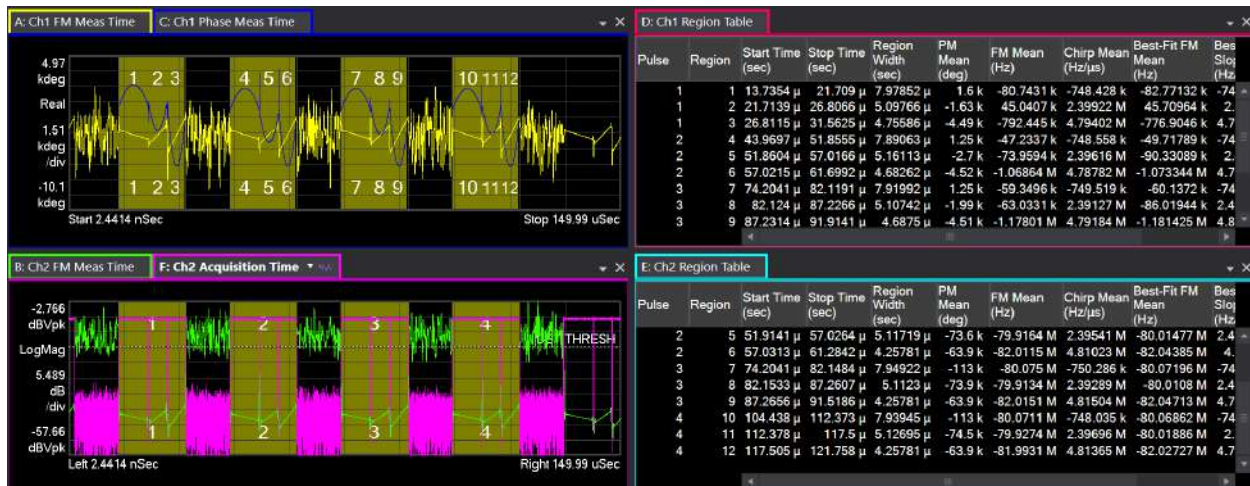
A: Ch1 FM Meas Time C: Ch1 Phase Meas Time

4.97 kdeg
Real
1.51 kdeg /div
-10.1 kdeg

1 2 3 4 5 6 7 8 9 10 11 12
1 2 3 4 5 6 7 8 9 10 11 12

Start 2.4414 nSec Stop 149.99 uSec

D: Ch1 Region Table

| Pulse | Region | Start Time (sec) | Stop Time (sec) | Region Width (sec) | PM Mean (deg) | FM Mean (Hz) | Chirp Mean (Hz/µs) | Best-Fit FM Mean (Hz) | Bes Slo (Hz |
|---|---|---|---|---|---|---|---|---|---|
| 1 | 1 | 13.7354 µ | 21.709 µ | 7.97852 µ | 1.6 k | -80.7431 k | -748.428 k | -82.77132 k | -74 |
| 1 | 2 | 21.7139 µ | 26.8066 µ | 5.09766 µ | -1.63 k | 45.0407 k | 2.39922 M | 45.70964 k | 2. |
| 1 | 3 | 26.8115 µ | 31.5625 µ | 4.75586 µ | -4.49 k | -792.445 k | 4.79402 M | -776.9046 k | 4.7 |
| 2 | 4 | 43.9697 µ | 51.8555 µ | 7.89063 µ | 1.25 k | -47.2337 k | -748.558 k | -49.71789 k | -74 |
| 2 | 5 | 51.8604 µ | 57.0166 µ | 5.16113 µ | -2.7 k | -73.9594 k | 2.39616 M | -90.33089 k | 2. |
| 2 | 6 | 57.0215 µ | 61.6992 µ | 4.68262 µ | -4.52 k | -1.06864 M | 4.78782 M | -1.073344 M | 4.7 |
| 3 | 7 | 74.2041 µ | 82.1191 µ | 7.91992 µ | 1.25 k | -59.3496 k | -749.519 k | -60.1372 k | -74 |
| 3 | 8 | 82.124 µ | 87.2266 µ | 5.10742 µ | -1.99 k | -63.0331 k | 2.39127 M | -86.01944 k | 2.4 |
| 3 | 9 | 87.2314 µ | 91.9141 µ | 4.6875 µ | -4.51 k | -1.17801 M | 4.79184 M | -1.181425 M | 4.8 |

B: Ch2 FM Meas Time F: Ch2 Acquisition Time

-2.766 dBVpk
LogMag
5.489 dB /div
-57.66 dBVpk

1 2 3 4
1 2 3 4
DET THRESH

Left 2.4414 nSec Right 149.99 uSec

E: Ch2 Region Table

| Pulse | Region | Start Time (sec) | Stop Time (sec) | Region Width (sec) | PM Mean (deg) | FM Mean (Hz) | Chirp Mean (Hz/µs) | Best-Fit FM Mean (Hz) | Bes Slo (Hz |
|---|---|---|---|---|---|---|---|---|---|
| 2 | 5 | 51.9141 µ | 57.0264 µ | 5.11719 µ | -73.6 k | -79.9164 M | 2.39541 M | -80.01477 M | 2.4 |
| 2 | 6 | 57.0313 µ | 61.2842 µ | 4.25781 µ | -63.9 k | -82.0115 M | 4.81023 M | -82.04385 M | 4. |
| 3 | 7 | 74.2041 µ | 82.1484 µ | 7.94922 µ | -113 k | -80.075 M | -750.286 k | -80.07196 M | -74 |
| 3 | 8 | 82.1533 µ | 87.2607 µ | 5.1123 µ | -73.9 k | -79.9134 M | 2.39289 M | -80.0108 M | 2.4 |
| 3 | 9 | 87.2656 µ | 91.5186 µ | 4.25781 µ | -63.9 k | -82.0151 M | 4.81504 M | -82.04713 M | 4.7 |
| 4 | 10 | 104.438 µ | 112.373 µ | 7.93945 µ | -113 k | -80.0711 M | -748.035 k | -80.06862 M | -74 |
| 4 | 11 | 112.378 µ | 117.5 µ | 5.12695 µ | -74.5 k | -79.9274 M | 2.39696 M | -80.01886 M | 2. |
| 4 | 12 | 117.505 µ | 121.758 µ | 4.25781 µ | -63.9 k | -81.9931 M | 4.81365 M | -82.02727 M | 4.7 |